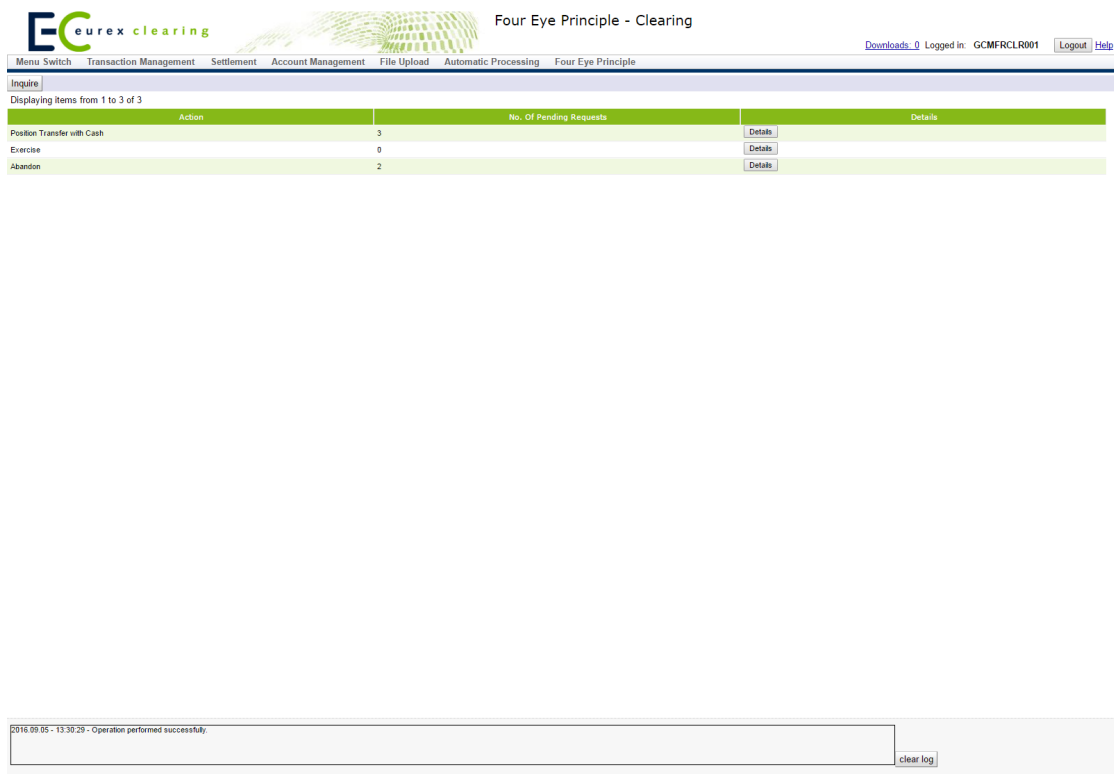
EC eurex clearing

Four Eye Principle - Clearing

Downloads: 0 Logged in: GCMFRCLR001 Logout Help

Menu Switch Transaction Management Settlement Account Management File Upload Automatic Processing Four Eye Principle

Inquire

Displaying items from 1 to 3 of 3

| Action | No. Of Pending Requests | Details |
|---|---|---|
| Position Transfer with Cash | 3 | Details |
| Exercise | 0 | Details |
| Abandon | 2 | Details |

2016.09.05 - 13:30:29 - Operation performed successfully.

clear log